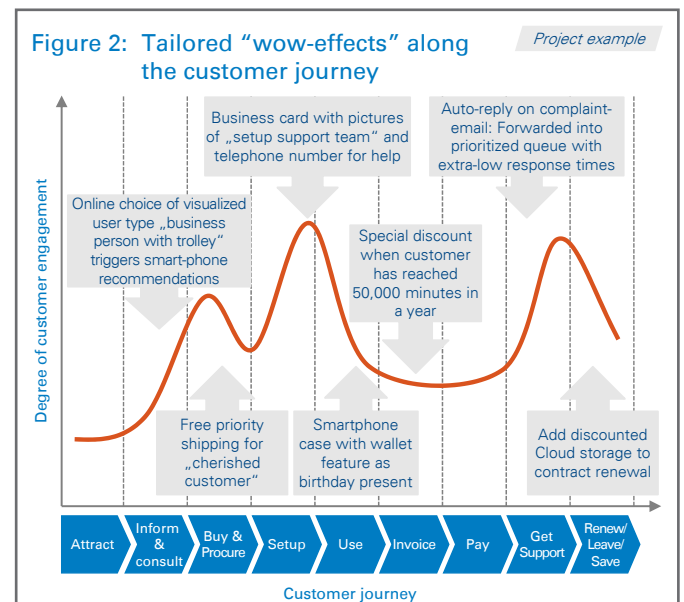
Figure 2: Tailored “wow-effects” along the customer journey

Project example

Degree of customer engagement

Online choice of visualized user type „business person with trolley“ triggers smart-phone recommendations

Business card with pictures of „setup support team“ and telephone number for help

Special discount when customer has reached 50,000 minutes in a year

Auto-reply on complaint-email: Forwarded into prioritized queue with extra-low response times

Free priority shipping for „cherished customer“

Smartphone case with wallet feature as birthday present

Add discounted Cloud storage to contract renewal

Attract

Inform & consult

Buy & Procure

Setup

Use

Invoice

Pay

Get Support

Renew/ Leave/ Save

Customer journey